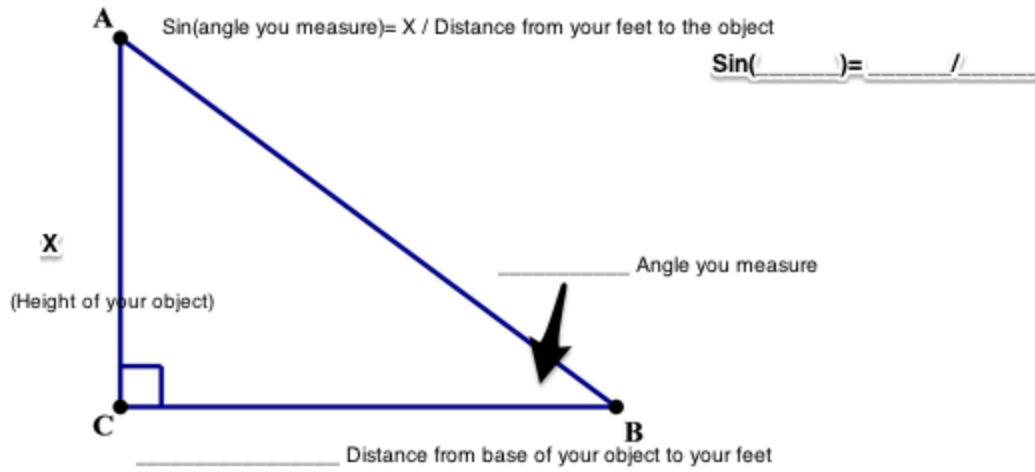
A

Sin(angle you measure)= X / Distance from your feet to the object

Sin(\_\_\_\_\_\_)= \_\_\_\_\_\_/\_\_\_\_\_\_

X

(Height of your object)

\_\_\_\_\_\_\_\_\_\_ Angle you measure

C

B

\_\_\_\_\_\_\_\_\_\_\_\_\_\_ Distance from base of your object to your feet